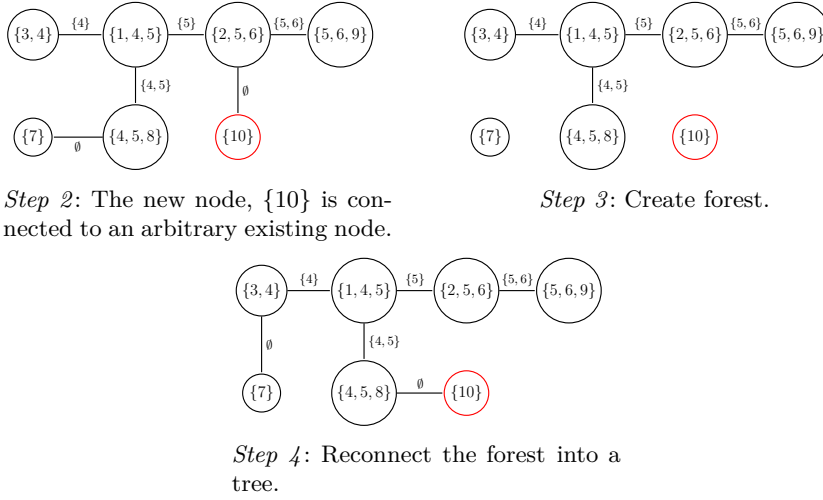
$\{3,4\}$ $\{4\}$ $\{1,4,5\}$ $\{5\}$ $\{2,5,6\}$ $\{5,6\}$ $\{5,6,9\}$
$\{4,5\}$ $\emptyset$
$\{7\}$ $\emptyset$ $\{4,5,8\}$ $\{10\}$

*Step 2*: The new node, $\{10\}$ is connected to an arbitrary existing node.

$\{3,4\}$ $\{4\}$ $\{1,4,5\}$ $\{5\}$ $\{2,5,6\}$ $\{5,6\}$ $\{5,6,9\}$
$\{4,5\}$
$\{7\}$ $\{4,5,8\}$ $\{10\}$

*Step 3*: Create forest.

$\{3,4\}$ $\{4\}$ $\{1,4,5\}$ $\{5\}$ $\{2,5,6\}$ $\{5,6\}$ $\{5,6,9\}$
$\emptyset$ $\{4,5\}$
$\{7\}$ $\{4,5,8\}$ $\emptyset$ $\{10\}$

*Step 4*: Reconnect the forest into a tree.